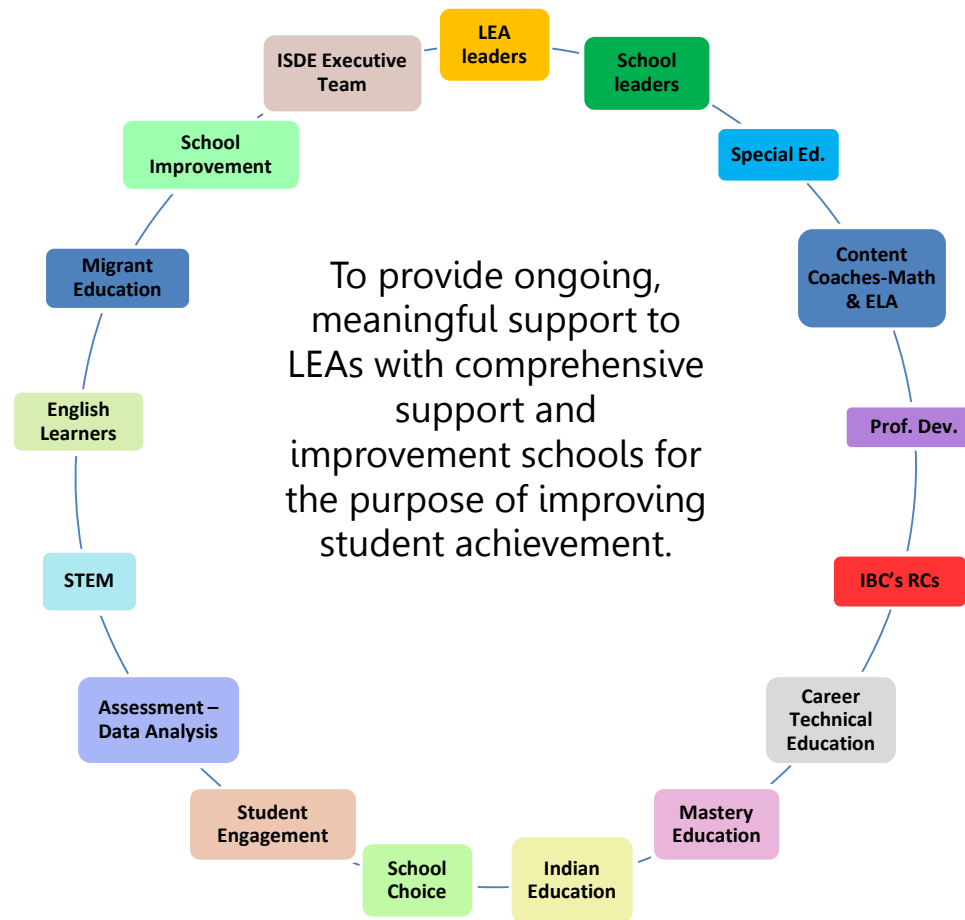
LEA leaders

School leaders

Special Ed.

Content Coaches-Math & ELA

Prof. Dev.

IBC's RCs

Career Technical Education

Mastery Education

Indian Education

School Choice

Student Engagement

Assessment – Data Analysis

STEM

English Learners

Migrant Education

School Improvement

ISDE Executive Team

To provide ongoing, meaningful support to LEAs with comprehensive support and improvement schools for the purpose of improving student achievement.